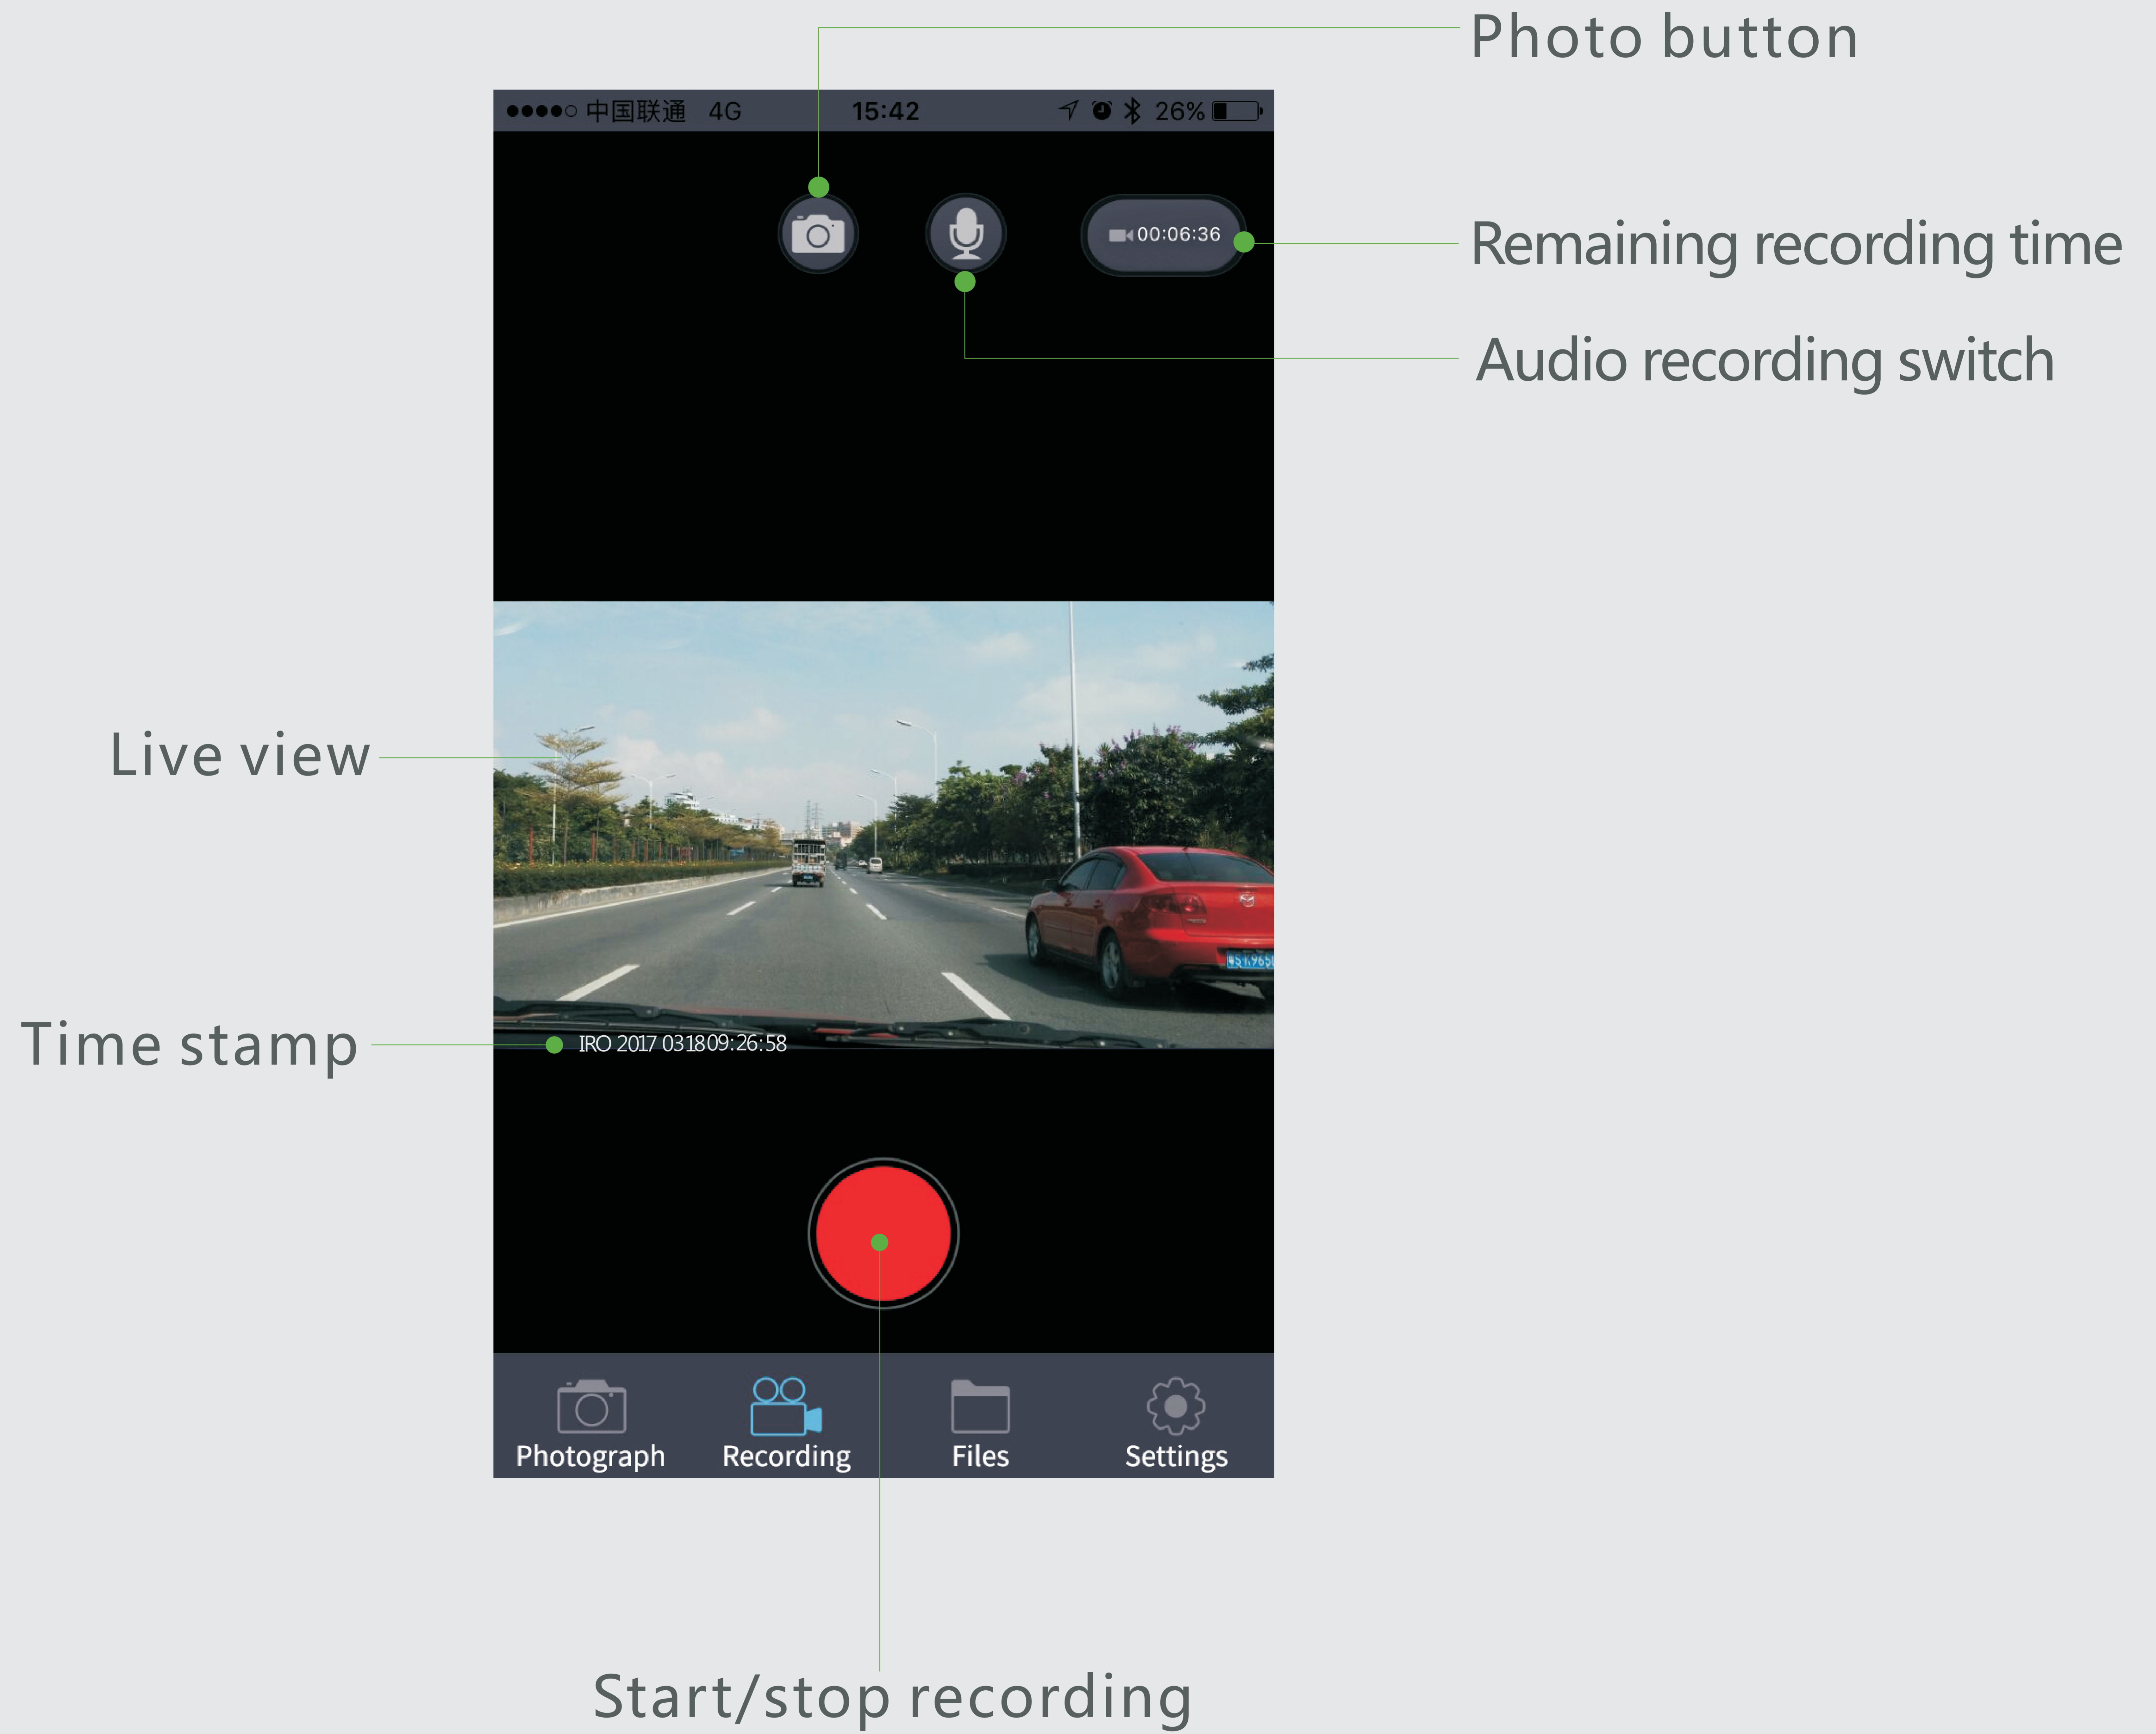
Photo button

●●●●○ 中国联通 4G 15:42 26%

00:06:36

Remaining recording time

Audio recording switch

Live view

Time stamp

IRO 2017 031809:26:58

Photograph

Recording

Files

Settings

Start/stop recording